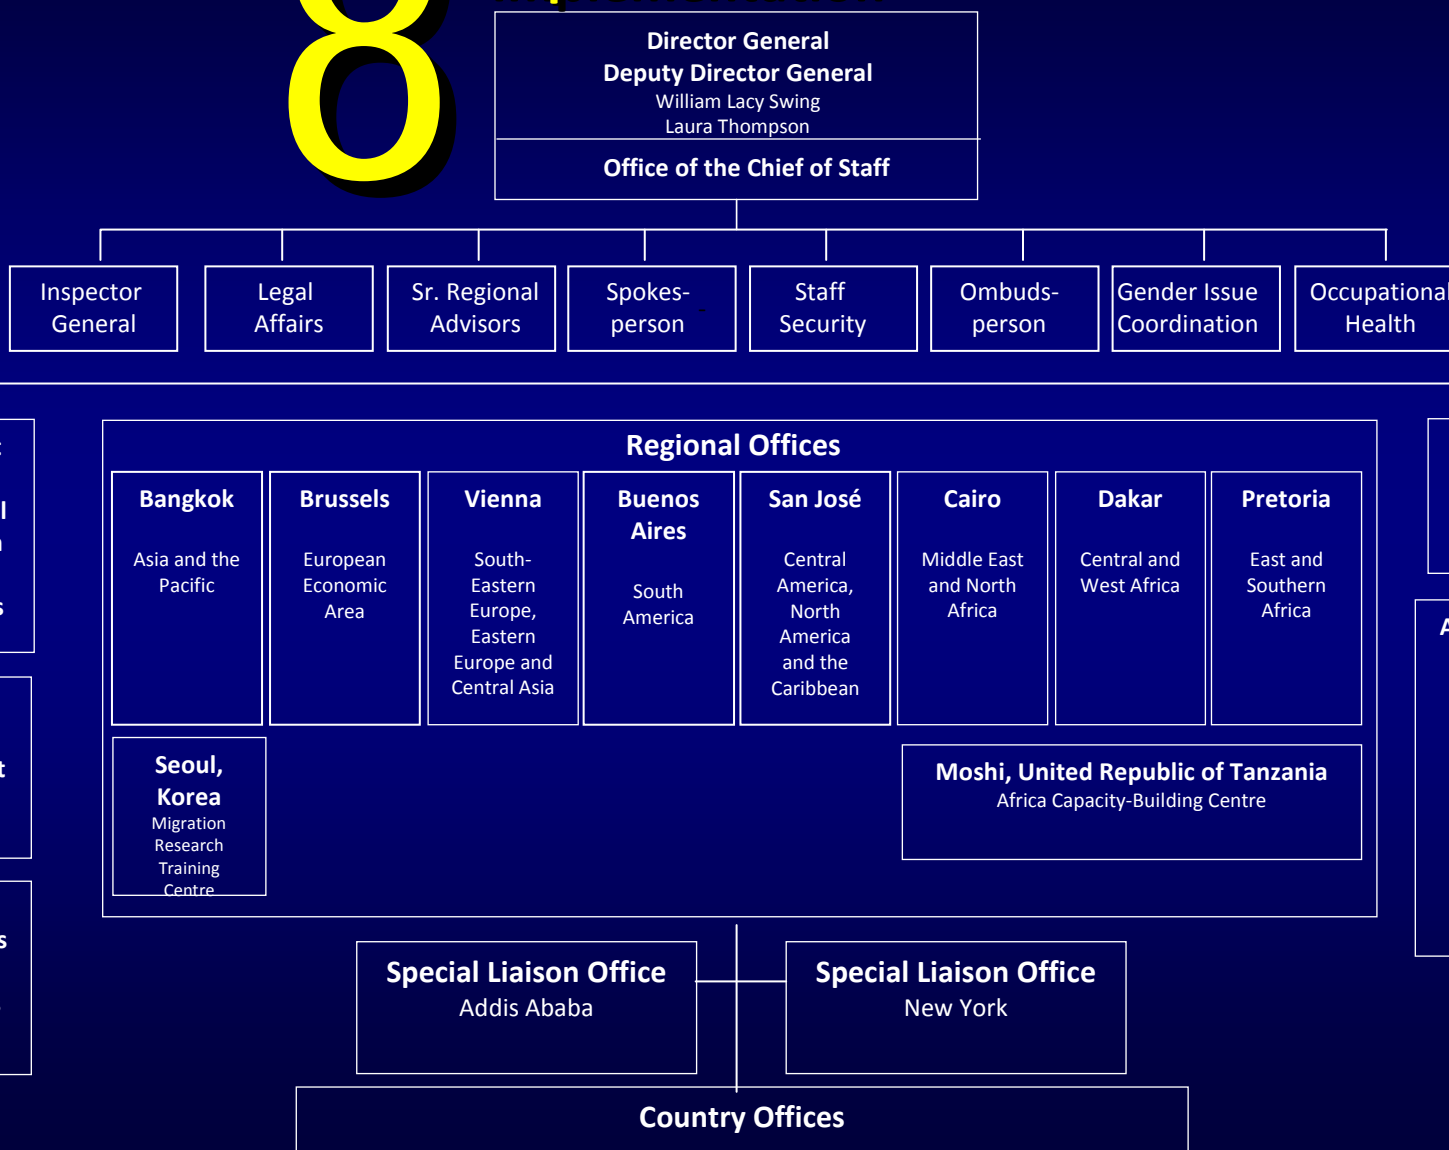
8

Director General
Deputy Director General
William Lacy Swing
Laura Thompson

Office of the Chief of Staff

Inspector General

Legal Affairs

Sr. Regional Advisors

Spokes-person

Staff Security

Ombuds-person

Gender Issue Coordination

Occupational Health

Regional Offices

Bangkok
Asia and the Pacific

Brussels
European Economic Area

Vienna
South-Eastern Europe, Eastern Europe and Central Asia

Buenos Aires
South America

San José
Central America, North America and the Caribbean

Cairo
Middle East and North Africa

Dakar
Central and West Africa

Pretoria
East and Southern Africa

Seoul, Korea
Migration Research Training Centre

Moshi, United Republic of Tanzania
Africa Capacity-Building Centre

Special Liaison Office
Addis Ababa

Special Liaison Office
New York

Country Offices